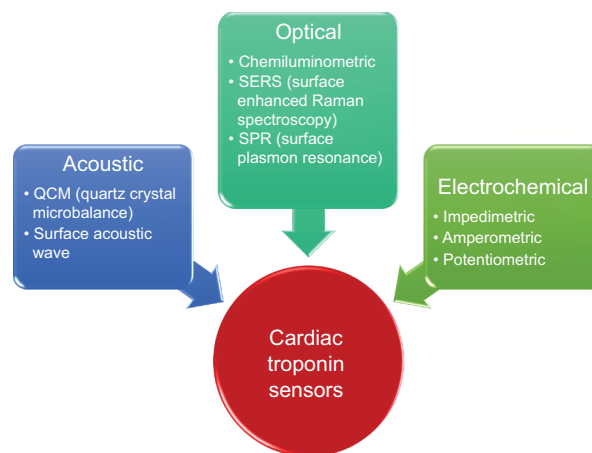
Optical
• Chemiluminometric
• SERS (surface enhanced Raman spectroscopy)
• SPR (surface plasmon resonance)

Acoustic
• QCM (quartz crystal microbalance)
• Surface acoustic wave

Electrochemical
• Impedimetric
• Amperometric
• Potentiometric

Cardiac troponin sensors